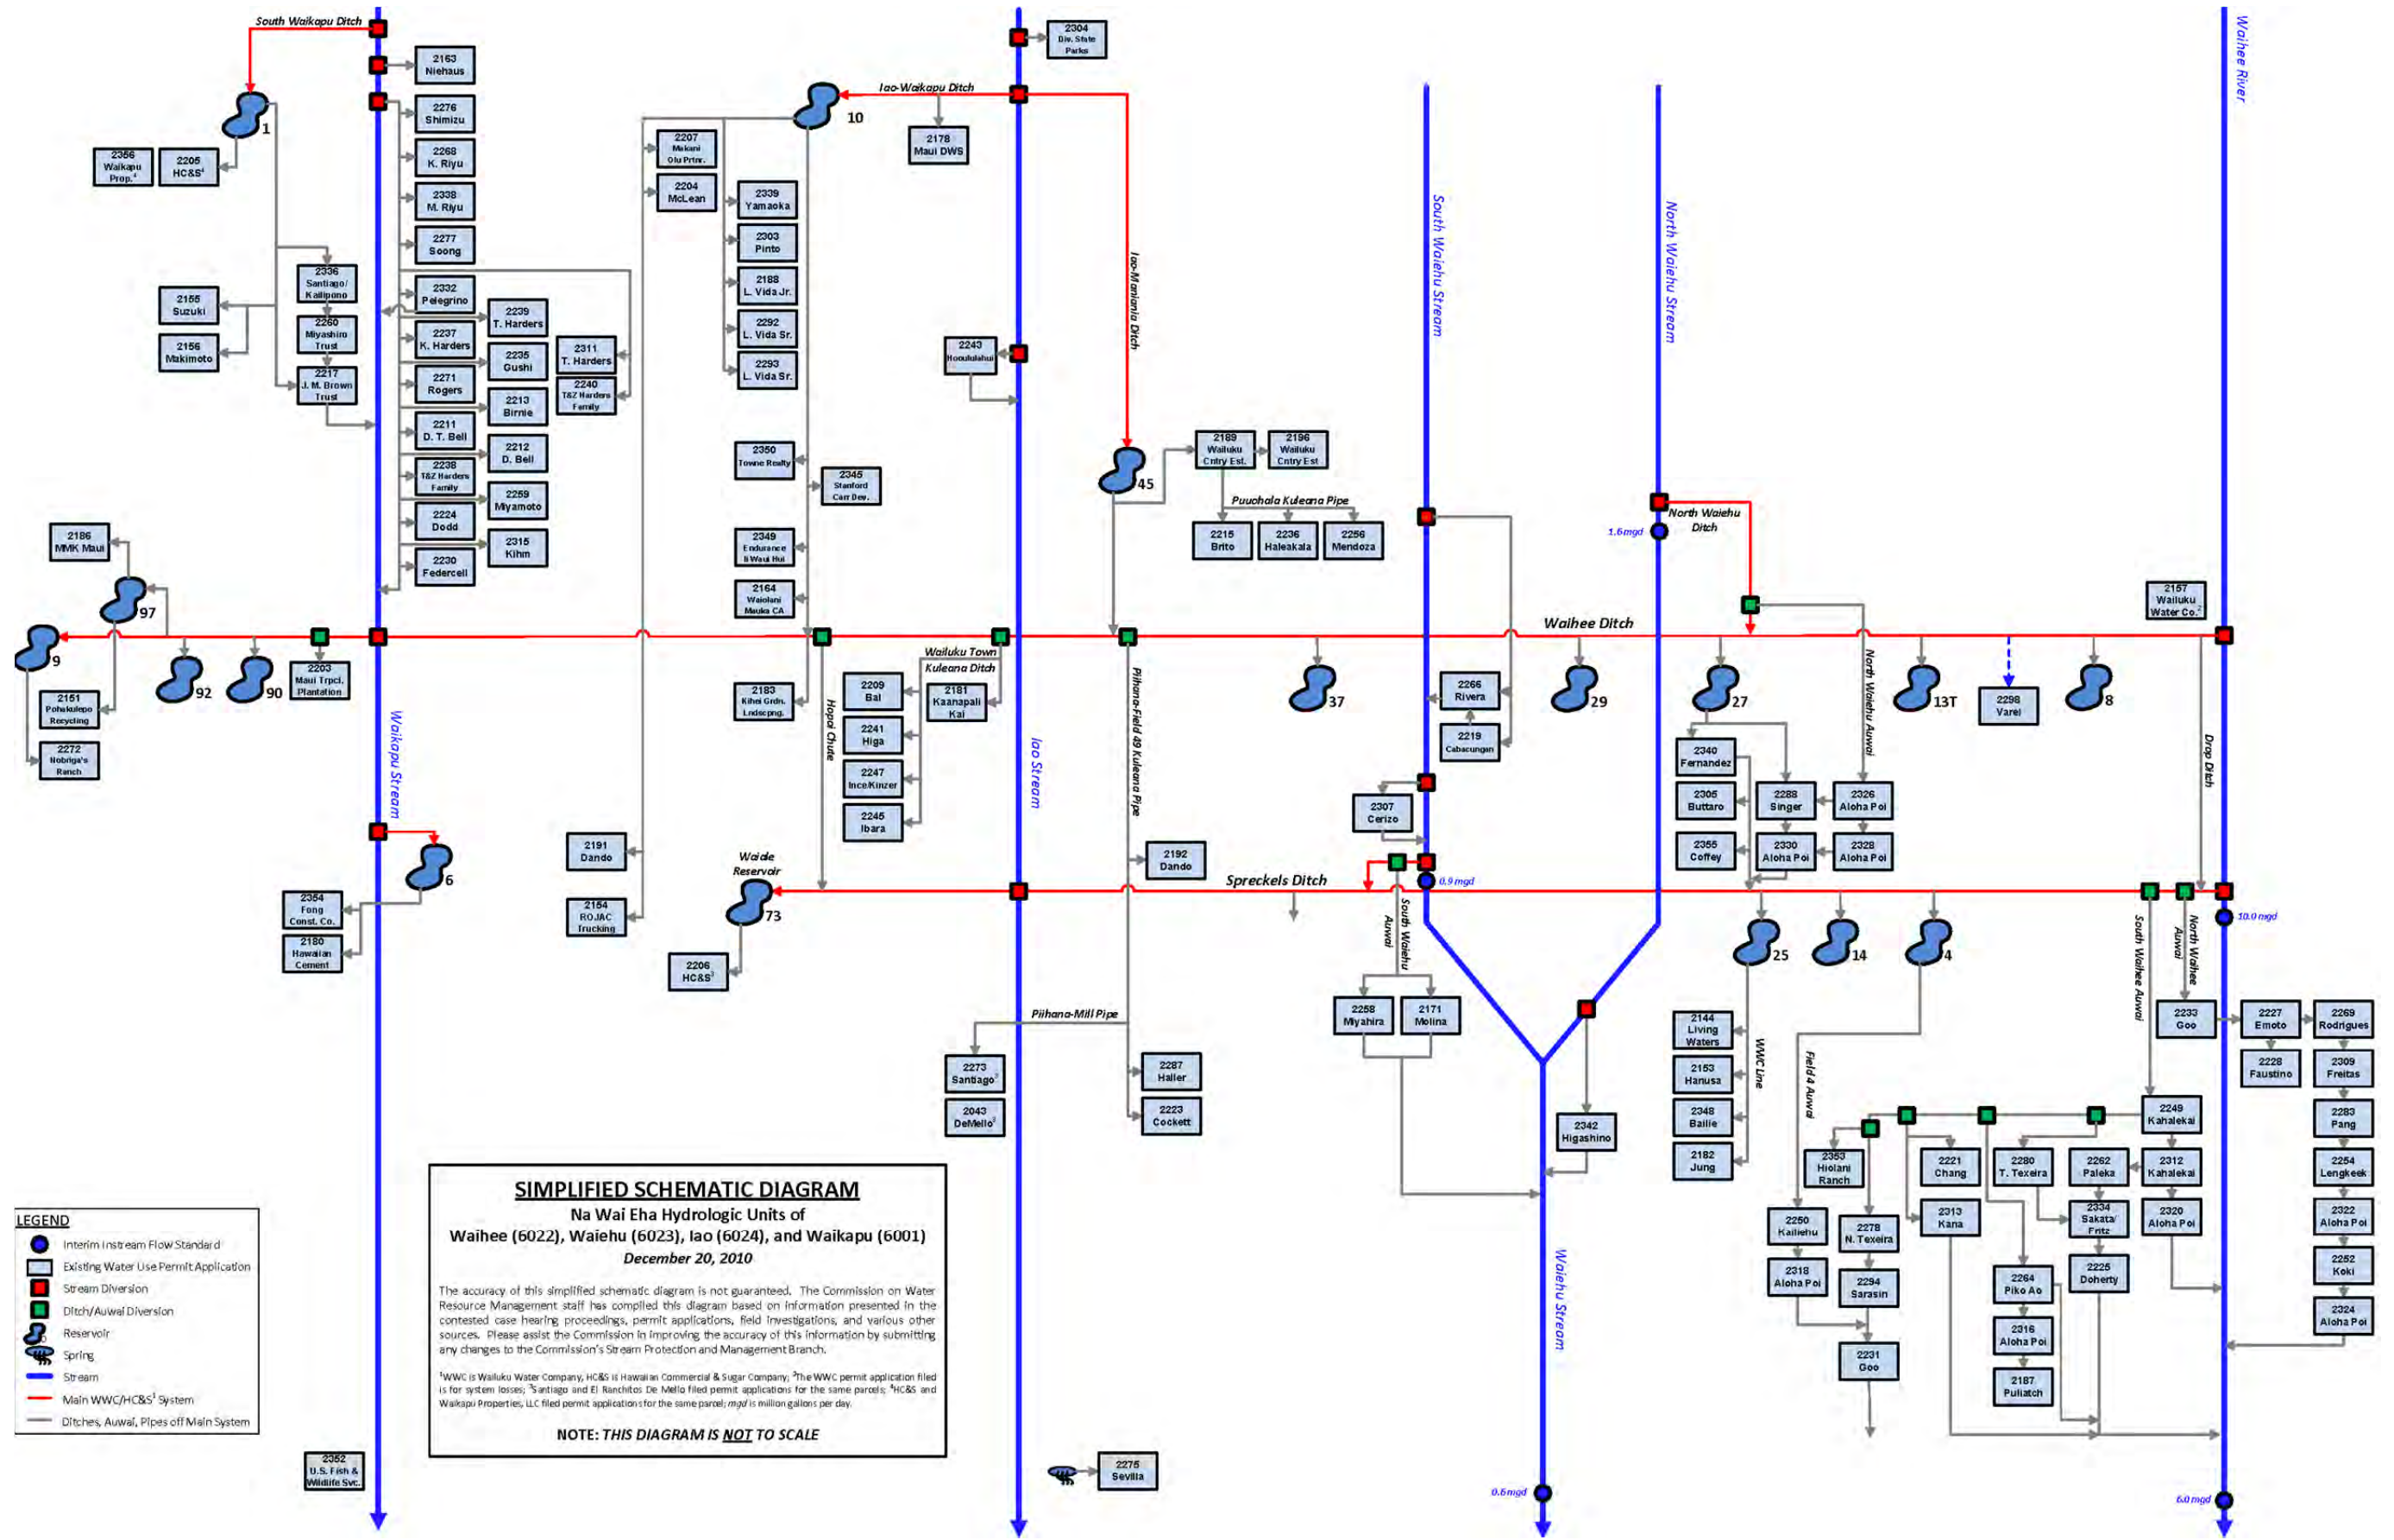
South Waikapu Ditch

2163 Niehaus
2276 Shimizu
2268 K. Riyu
2338 M. Riyu
2277 Soong
2332 Pelegrino
2239 T. Harders
2237 K. Harders
2235 Gushi
2311 T. Harders
2271 Rogers
2213 Birnie
2240 T&Z Harders Family
2211 D. T. Bell
2212 D. Bell
2238 T&Z Harders Family
2259 Miyamoto
2224 Dodd
2315 Kihm
2230 Federcell

1
2356 Waikapu Prop.$^4$
2205 HC&S$^4$
2336 Santiago/ Kailipono
2155 Suzuki
2260 Miyashiro Trust
2156 Makimoto
2217 J. M. Brown Trust

2304 Div. State Parks
Iao-Waikapu Ditch
10
2178 Maui DWS
2207 Makani Olu Prtnr.
2204 McLean
2339 Yamaoka
2303 Pinto
2188 L. Vida Jr.
2292 L. Vida Sr.
2293 L. Vida Sr.
2243 Hooululahui
Iao-Maniania Ditch
2350 Towne Realty
2345 Stanford Carr Dev.
2349 Endurance & Waui Hui
2164 Wailani Mauka CA
45
2189 Wailuku Cntry Est.
2196 Wailuku Cntry Est
Puuchala Kuleana Pipe
2215 Brito
2236 Haleakala
2256 Mendoza

South Waiehu Stream
North Waiehu Stream
Waihee River
North Waiehu Ditch
1.6mgd
2157 Wailuku Water Co.$^2$
Waihee Ditch

2186 MMK Maui
97
9
92
90
2203 Maui Trpcl. Plantation
2151 Pohakulepo Recycling
2272 Nobriga's Ranch
Waikapu Stream
2183 Kihei Grdn. Lndscpng.
Hopoi Chute
2209 Bal
Wailuku Town Kuleana Ditch
2181 Kaanapali Kai
2241 Higa
2247 Ince Kinzer
2245 Ibara
Iao Stream
Piihana-Field 49 Kuleana Pipe
37
2266 Rivera
2219 Cabacungan
29
27
North Waiehu Auwai
13T
2298 Varel
8
Drop Ditch
2340 Fernandez
2305 Buttaro
2288 Singer
2326 Aloha Poi
2355 Coffey
2330 Aloha Poi
2328 Aloha Poi
2307 Cerizo
2192 Dando
2191 Dando
Waiale Reservoir
73
Spreckels Ditch
0.9 mgd
South Waiehu Auwai
6
2354 Fong Const. Co.
2180 Hawaiian Cement
2154 ROJAC Trucking
2206 HC&S$^3$
25
14
4
South Waihee Auwai
North Waihee Auwai
10.0 mgd
2258 Miyahira
2171 Molina
Piihana-Mill Pipe
2273 Santiago$^3$
2043 DeMello$^3$
2287 Haller
2223 Cockett
2342 Higashino
2144 Living Waters
WWC Line
2153 Hanusa
2348 Baille
2182 Jung
Field 4 Auwai
2233 Goo
2227 Emoto
2269 Rodrigues
2228 Faustino
2309 Freitas
2283 Pang
2254 Lengkeek
2322 Aloha Poi
2252 Koki
2324 Aloha Poi
2249 Kahalekai
2353 Hiolani Ranch
2221 Chang
2280 T. Texeira
2262 Paleka
2312 Kahalekai
2250 Kailiehu
2278 N. Texeira
2313 Kana
2334 Sakata/ Fritz
2320 Aloha Poi
2318 Aloha Poi
2294 Sarasin
2264 Piko Ao
2225 Doherty
2316 Aloha Poi
2231 Goo
2187 Puliatch
Waiehu Stream

LEGEND
Interim Instream Flow Standard
Existing Water Use Permit Application
Stream Diversion
Ditch/Auwai Diversion
Reservoir
Spring
Stream
Main WWC/HC&S$^1$ System
Ditches, Auwai, Pipes off Main System

SIMPLIFIED SCHEMATIC DIAGRAM
Na Wai Eha Hydrologic Units of
Waihee (6022), Waiehu (6023), Iao (6024), and Waikapu (6001)
December 20, 2010

The accuracy of this simplified schematic diagram is not guaranteed. The Commission on Water Resource Management staff has compiled this diagram based on information presented in the contested case hearing proceedings, permit applications, field investigations, and various other sources. Please assist the Commission in improving the accuracy of this information by submitting any changes to the Commission's Stream Protection and Management Branch.

$^1$WWC is Wailuku Water Company, HC&S is Hawaiian Commercial & Sugar Company; $^2$The WWC permit application filed is for system losses; $^3$Santiago and El Ranchitos De Mello filed permit applications for the same parcels; $^4$HC&S and Waikapu Properties, LLC filed permit applications for the same parcel; mgd is million gallons per day.

NOTE: THIS DIAGRAM IS NOT TO SCALE

2352 U.S. Fish & Wildlife Svc.
2275 Sevilla
0.6 mgd
6.0 mgd